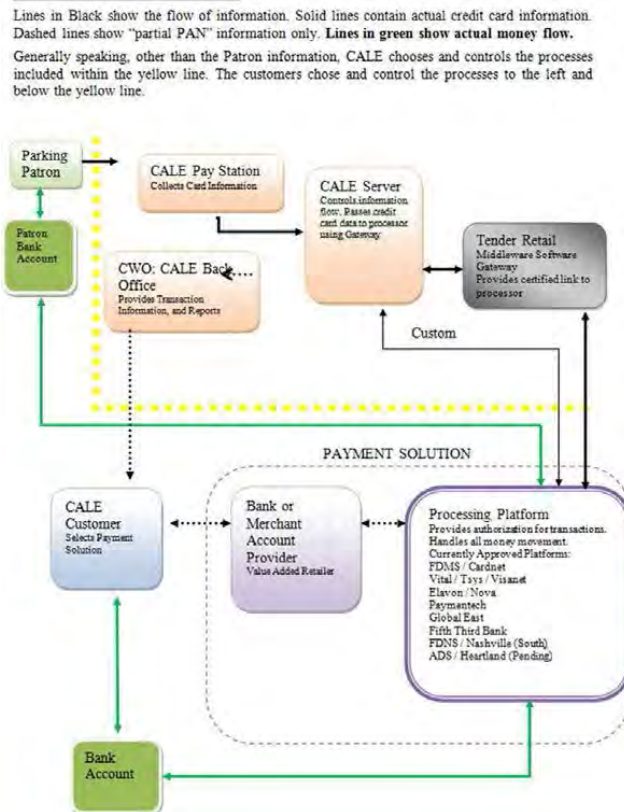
Lines in Black show the flow of information. Solid lines contain actual credit card information. Dashed lines show "partial PAN" information only. **Lines in green show actual money flow.**

Generally speaking, other than the Patron information, CALE chooses and controls the processes included within the yellow line. The customers chose and control the processes to the left and below the yellow line.

Parking Patron

Patron Bank Account

CALE Pay Station
Collects Card Information

CALE Server
Controls information flow; Passes credit card data to processor using Gateway

Tender Retail
Middleware Software Gateway
Provides certified link to processor

CWO: CALE Back Office
Provides Transaction Information, and Reports

Custom

PAYMENT SOLUTION

CALE Customer
Selects Payment Solution

Bank or Merchant Account Provider
Value Added Retailer

Processing Platform
Provides authorization for transactions.
Handles all money movement.
Currently Approved Platforms:
FDMS / Cardnet
Vital / Tsys / Visanet
Elavon / Nova
Paymentech
Global East
Fifth Third Bank
FDNS / Nashville (South)
ADS / Heartland (Pending)

Bank Account